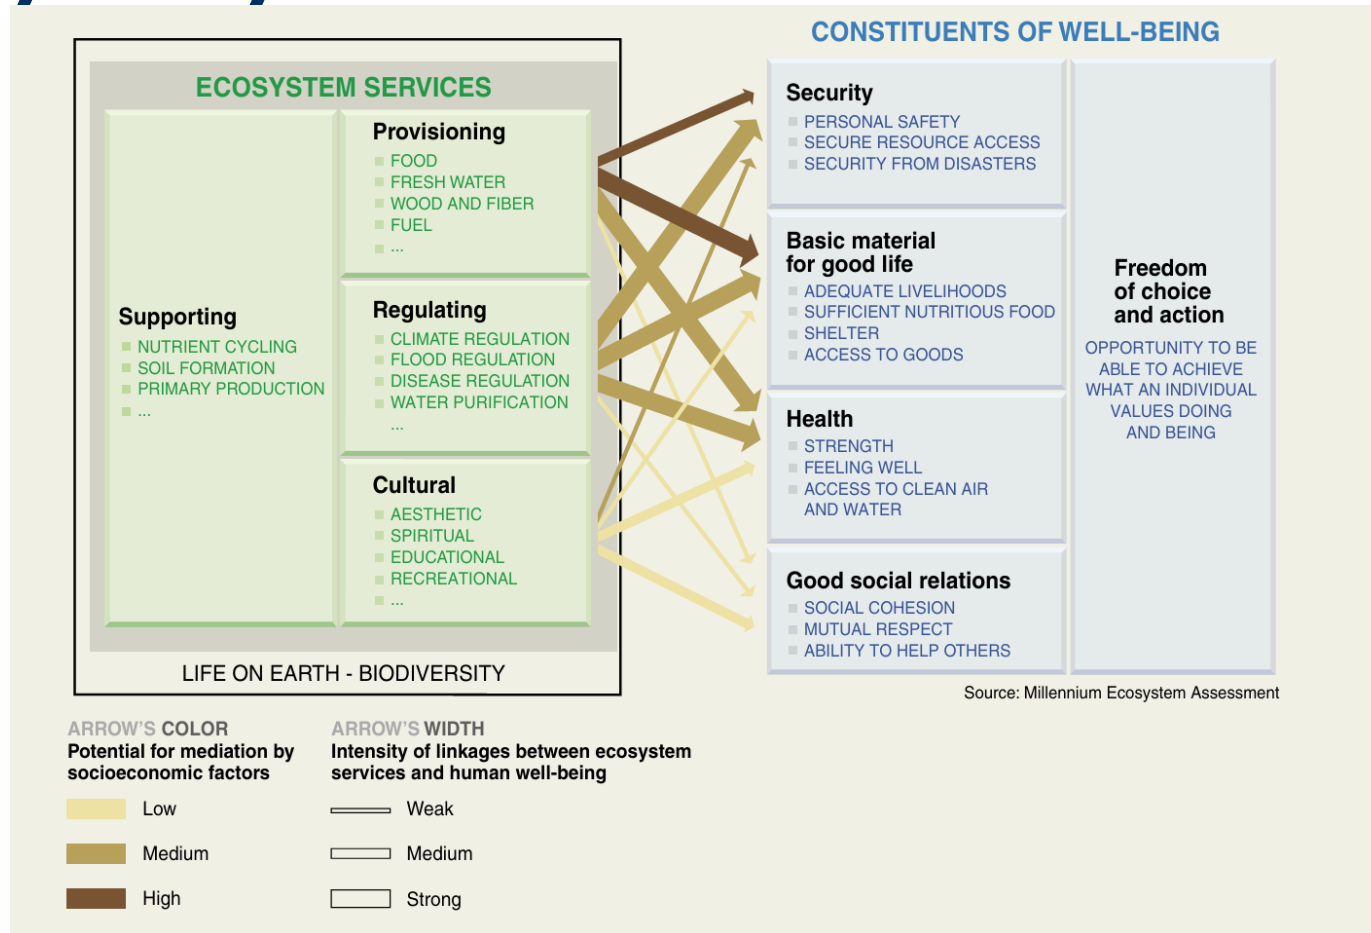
ECOSYSTEM SERVICES

Supporting
NUTRIENT CYCLING
SOIL FORMATION
PRIMARY PRODUCTION
...

Provisioning
FOOD
FRESH WATER
WOOD AND FIBER
FUEL
...

Regulating
CLIMATE REGULATION
FLOOD REGULATION
DISEASE REGULATION
WATER PURIFICATION
...

Cultural
AESTHETIC
SPIRITUAL
EDUCATIONAL
RECREATIONAL
...

LIFE ON EARTH - BIODIVERSITY

CONSTITUENTS OF WELL-BEING

Security
PERSONAL SAFETY
SECURE RESOURCE ACCESS
SECURITY FROM DISASTERS

Basic material for good life
ADEQUATE LIVELIHOODS
SUFFICIENT NUTRITIOUS FOOD
SHELTER
ACCESS TO GOODS

Health
STRENGTH
FEELING WELL
ACCESS TO CLEAN AIR AND WATER

Good social relations
SOCIAL COHESION
MUTUAL RESPECT
ABILITY TO HELP OTHERS

Freedom of choice and action
OPPORTUNITY TO BE ABLE TO ACHIEVE WHAT AN INDIVIDUAL VALUES DOING AND BEING

Source: Millennium Ecosystem Assessment

ARROW'S COLOR
Potential for mediation by socioeconomic factors
Low
Medium
High

ARROW'S WIDTH
Intensity of linkages between ecosystem services and human well-being
Weak
Medium
Strong